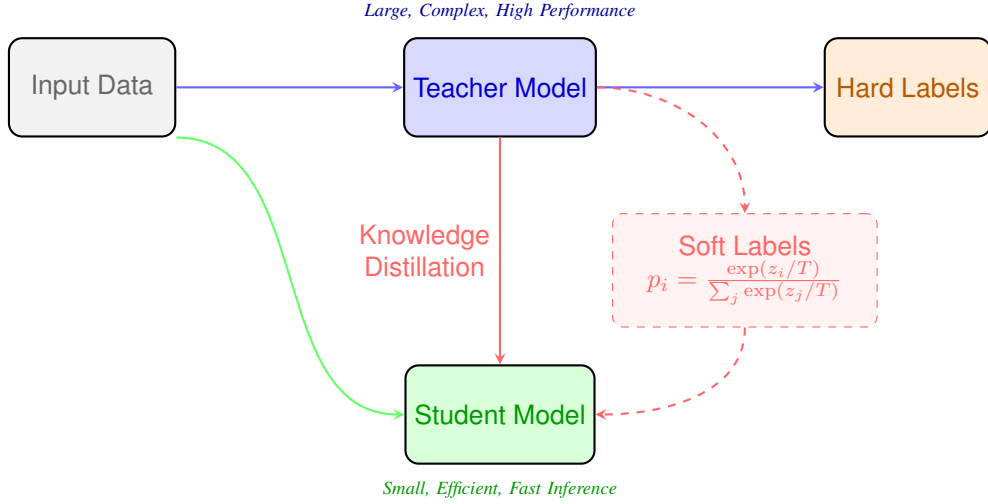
Large, Complex, High Performance

Input Data

Teacher Model

Hard Labels

Knowledge Distillation

Soft Labels
$p_i = \frac{\exp(z_i/T)}{\sum_j \exp(z_j/T)}$

Student Model

Small, Efficient, Fast Inference